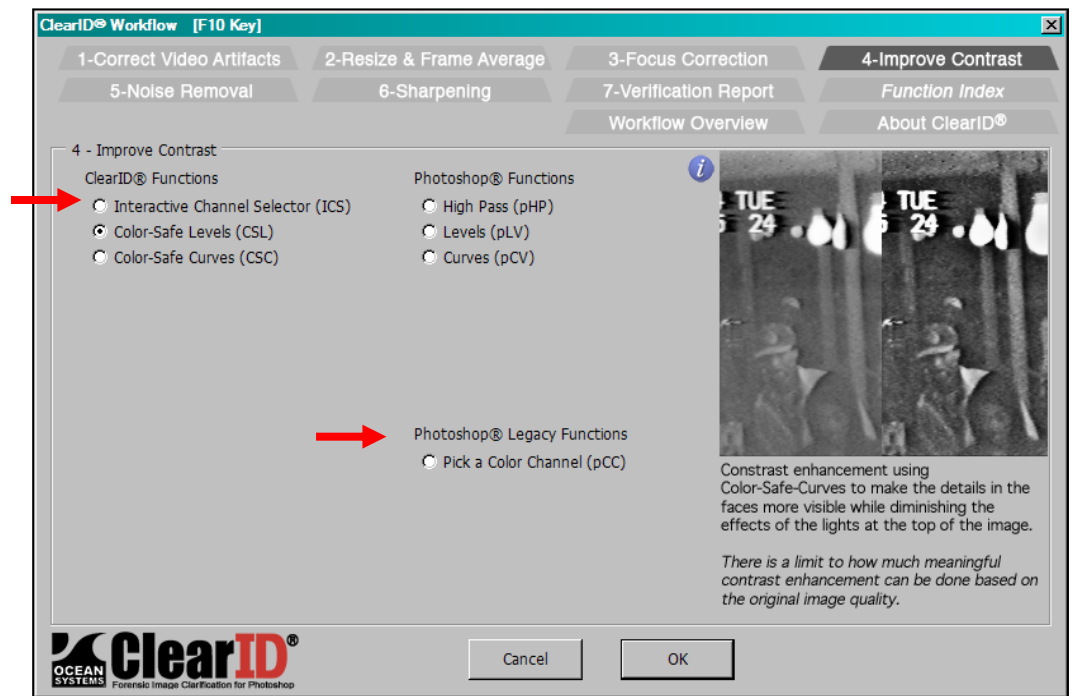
ClearID® Workflow [F10 Key]

1-Correct Video Artifacts
2-Resize & Frame Average
3-Focus Correction
4-Improve Contrast
5-Noise Removal
6-Sharpening
7-Verification Report
Function Index
Workflow Overview
About ClearID®

4 - Improve Contrast

ClearID® Functions
Interactive Channel Selector (ICS)
Color-Safe Levels (CSL)
Color-Safe Curves (CSC)

Photoshop® Functions
High Pass (pHP)
Levels (pLV)
Curves (pCV)

Photoshop® Legacy Functions
Pick a Color Channel (pCC)

i

TUE
5 24
TUE
5 24

Constrast enhancement using Color-Safe-Curves to make the details in the faces more visible while diminishing the effects of the lights at the top of the image.

There is a limit to how much meaningful contrast enhancement can be done based on the original image quality.

OCEAN SYSTEMS ClearID®
Forensic Image Clarification for Photoshop

Cancel
OK